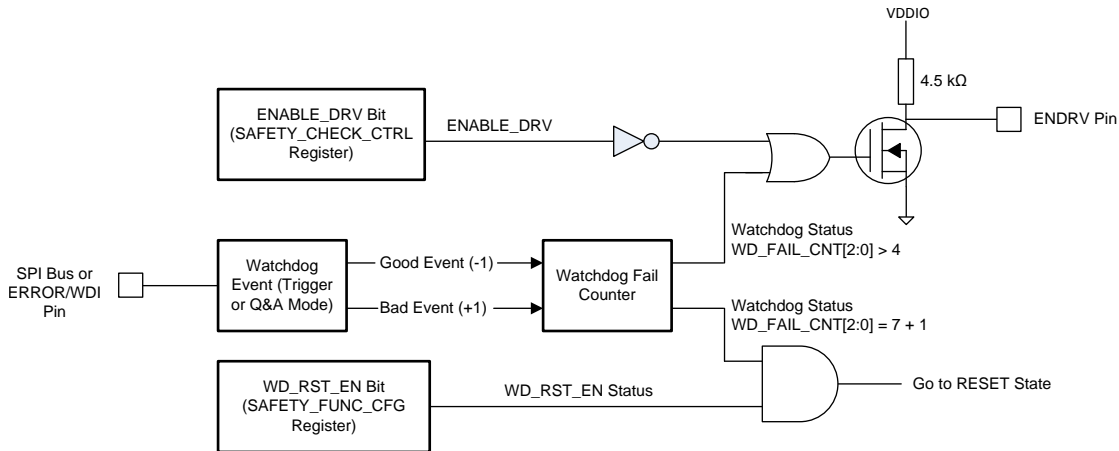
VDDIO

4.5 kΩ

ENABLE_DRV Bit (SAFETY_CHECK_CTRL Register)

ENABLE_DRV

ENDRV Pin

Watchdog Status WD_FAIL_CNT[2:0] > 4

SPI Bus or ERROR/WDI Pin

Watchdog Event (Trigger or Q&A Mode)

Good Event (-1)

Bad Event (+1)

Watchdog Fail Counter

Watchdog Status WD_FAIL_CNT[2:0] = 7 + 1

WD_RST_EN Bit (SAFETY_FUNC_CFG Register)

WD_RST_EN Status

Go to RESET State